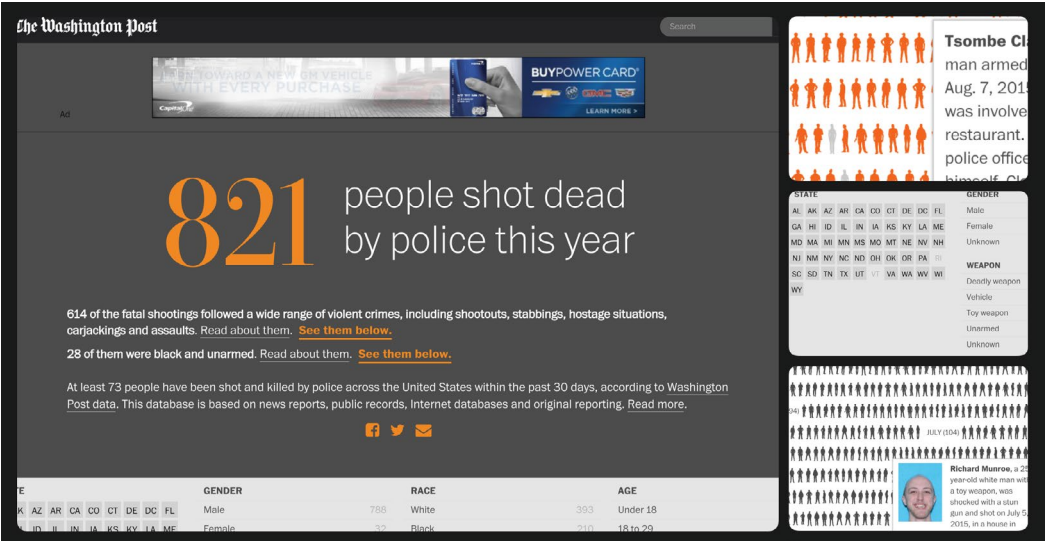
The Washington Post

Search

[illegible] TOWARD A NEW GM VEHICLE WITH EVERY PURCHASE

Capital One

BUYPOWER CARD

LEARN MORE >

Ad

821 people shot dead by police this year

614 of the fatal shootings followed a wide range of violent crimes, including shootouts, stabbings, hostage situations, carjackings and assaults. Read about them. See them below.

28 of them were black and unarmed. Read about them. See them below.

At least 73 people have been shot and killed by police across the United States within the past 30 days, according to Washington Post data. This database is based on news reports, public records, Internet databases and original reporting. Read more.

| TE | GENDER | | RACE | | AGE |
|---|---|---|---|---|---|
| K AZ AR CA CO CT DE DC FL | Male | 788 | White | 393 | Under 18 |
| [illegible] | Female | 32 | Black | 210 | 18 to 29 |

Tsombe Cl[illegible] man armed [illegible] Aug. 7, 2015 was involve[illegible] restaurant. police office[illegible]

STATE

AL AK AZ AR CA CO CT DE DC FL
GA HI ID IL IN IA KS KY LA ME
MD MA MI MN MS MO MT NE NV NH
NJ NM NY NC ND OH OK OR PA RI
SC SD TN TX UT VT VA WA WV WI
WY

GENDER
Male
Female
Unknown

WEAPON
Deadly weapon
Vehicle
Toy weapon
Unarmed
Unknown

JULY (104)

Richard Munroe, a 25-year-old white man with a toy weapon, was shocked with a stun gun and shot on July 5, 2015, in a house in